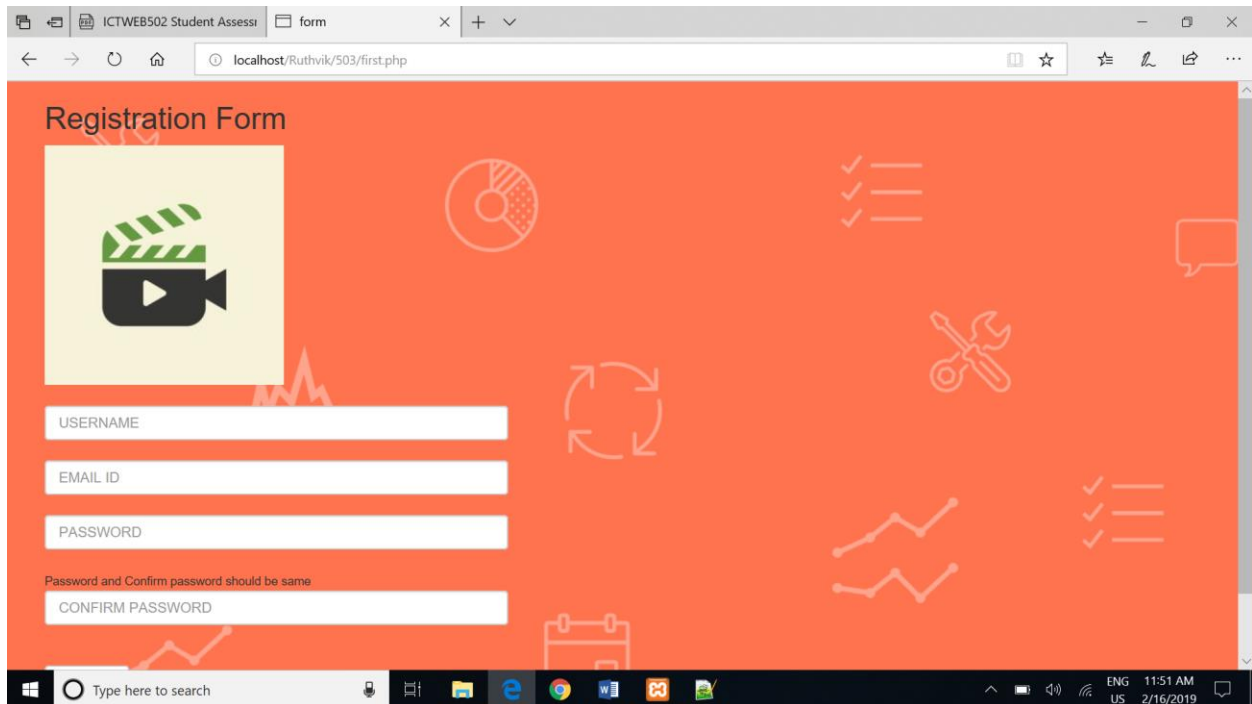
ICTWEB502 Student Assessı
form
localhost/Ruthvik/503/first.php

Registration Form

USERNAME

EMAIL ID

PASSWORD

Password and Confirm password should be same

CONFIRM PASSWORD

Type here to search
ENG US
11:51 AM 2/16/2019